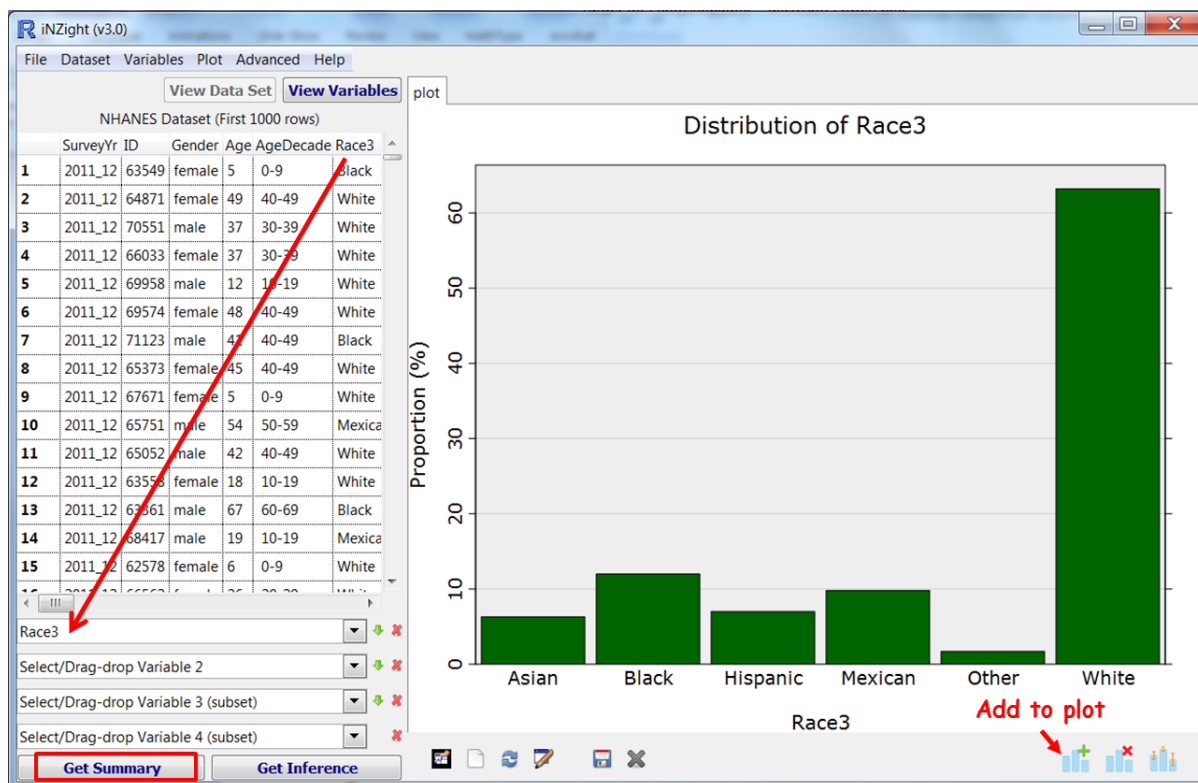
iNZight (v3.0)

File Dataset Variables Plot Advanced Help

View Data Set View Variables

NHANES Dataset (First 1000 rows)

| | SurveyYr | ID | Gender | Age | AgeDecade | Race3 |
|---|---|---|---|---|---|---|
| 1 | 2011_12 | 63549 | female | 5 | 0-9 | Black |
| 2 | 2011_12 | 64871 | female | 49 | 40-49 | White |
| 3 | 2011_12 | 70551 | male | 37 | 30-39 | White |
| 4 | 2011_12 | 66033 | female | 37 | 30-39 | White |
| 5 | 2011_12 | 69958 | male | 12 | 10-19 | White |
| 6 | 2011_12 | 69574 | female | 48 | 40-49 | White |
| 7 | 2011_12 | 71123 | male | 41 | 40-49 | Black |
| 8 | 2011_12 | 65373 | female | 45 | 40-49 | White |
| 9 | 2011_12 | 67671 | female | 5 | 0-9 | White |
| 10 | 2011_12 | 65751 | male | 54 | 50-59 | Mexica |
| 11 | 2011_12 | 65052 | male | 42 | 40-49 | White |
| 12 | 2011_12 | 63558 | female | 18 | 10-19 | White |
| 13 | 2011_12 | 63861 | male | 67 | 60-69 | Black |
| 14 | 2011_12 | 68417 | male | 19 | 10-19 | Mexica |
| 15 | 2011_12 | 62578 | female | 6 | 0-9 | White |

Race3

Select/Drag-drop Variable 2

Select/Drag-drop Variable 3 (subset)

Select/Drag-drop Variable 4 (subset)

Get Summary Get Inference

plot

Distribution of Race3

Proportion (%)

0 10 20 30 40 50 60

Asian Black Hispanic Mexican Other White

Race3

Add to plot